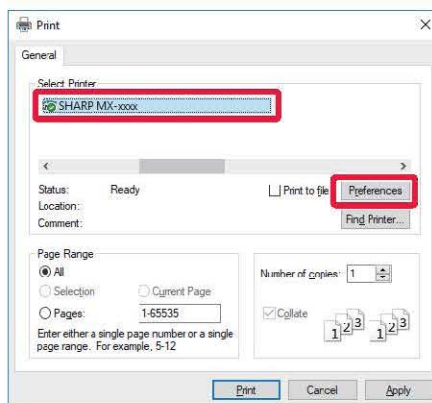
Print

General

Select Printer

SHARP MX-xxxx

<

>

Status: Ready

Location:

Comment:

Print to file

Preferences

Find Printer...

Page Range

All

Selection

Current Page

Pages: 1-65535

Enter either a single page number or a single page range. For example, 5-12

Number of copies: 1

Collate

1 2 3 1 2 3

Print

Cancel

Apply